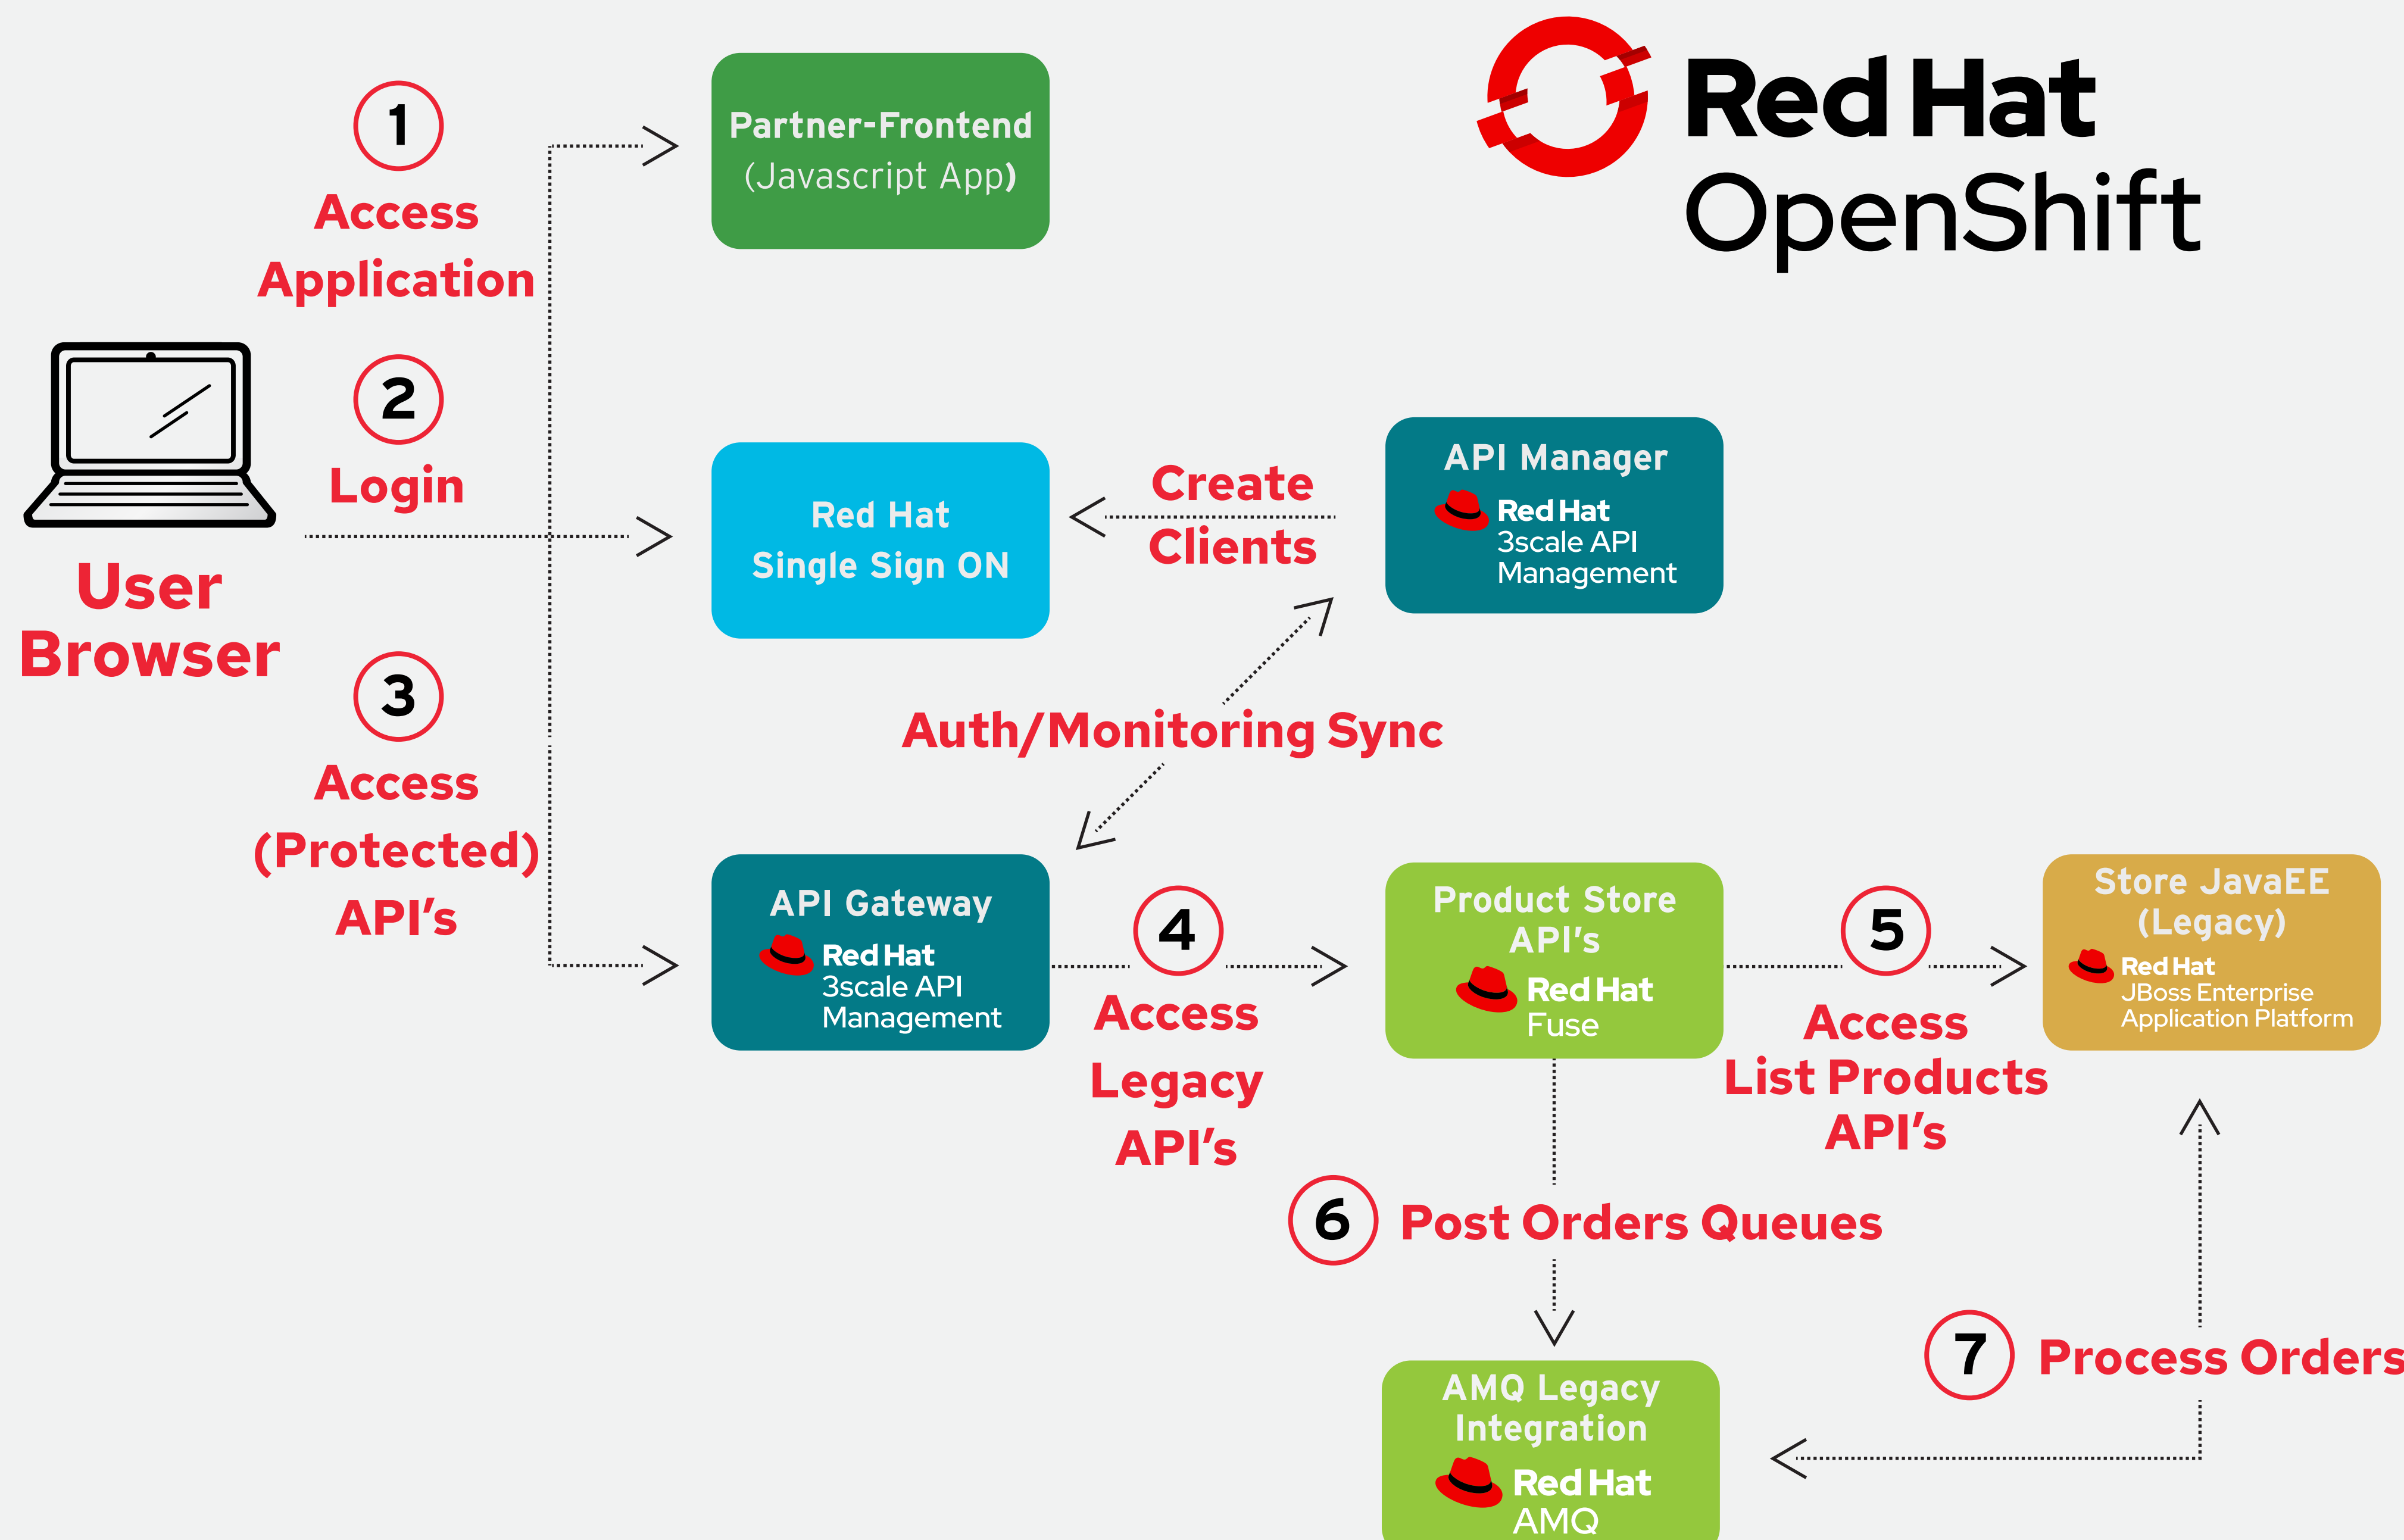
Red Hat OpenShift

1 Access Application

2 Login

User Browser

3 Access (Protected) API’s

Partner-Frontend (Javascript App)

Red Hat Single Sign ON

Create Clients

API Manager
Red Hat 3scale API Management

Auth/Monitoring Sync

API Gateway
Red Hat 3scale API Management

4 Access Legacy API’s

Product Store API’s
Red Hat Fuse

5 Access List Products API’s

Store JavaEE (Legacy)
Red Hat JBoss Enterprise Application Platform

6 Post Orders Queues

7 Process Orders

AMQ Legacy Integration
Red Hat AMQ